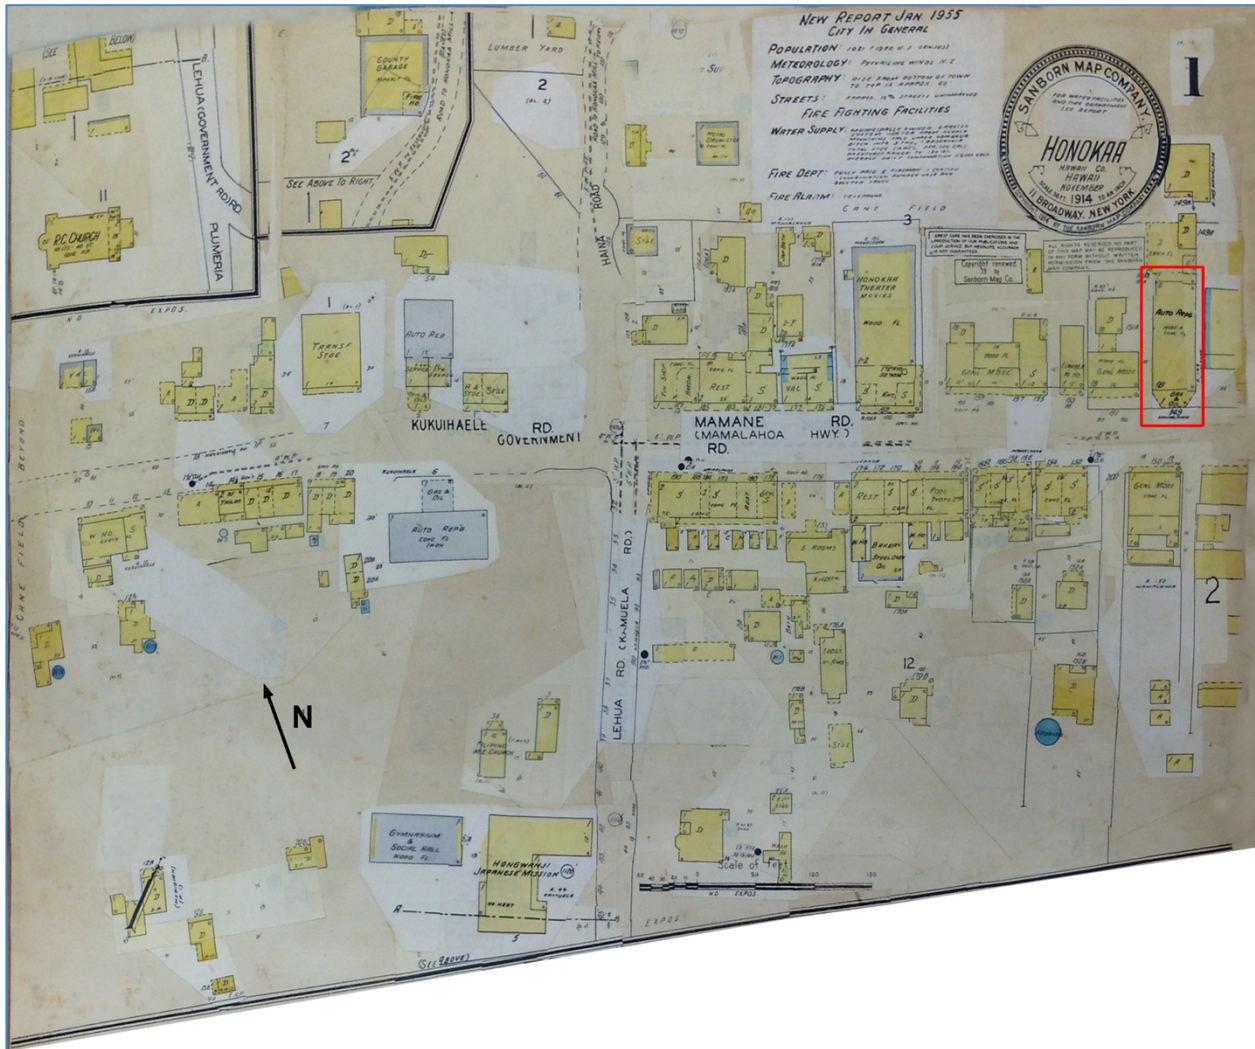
NEW REPORT JAN 1955
CITY IN GENERAL
POPULATION
METEOROLOGY
TOPOGRAPHY
STREETS
FIRE FIGHTING FACILITIES
WATER SUPPLY
FIRE DEPT
FIRE ALARM

SANBORN MAP COMPANY
HONOKAA
HAWAII CO.
HAWAII
NOVEMBER
1914
11 BROADWAY, NEW YORK

1

(SEE BELOW)
LEHUA (GOVERNMENT RD.) RD
PLUMERIA
R.C. CHURCH
11
COUNTY GARAGE
2
LUMBER YARD
2
SEE ABOVE TO RIGHT
HAINA ROAD
CANE FIELD
3
HONOKAA THEATER MOVIES
Copyright renewed 19 by Sanborn Map Co.
AUTO REP'G
149
1
TRANSF STGE.
AUTO REP
KUKUIHAELE RD.
GOVERNMENT RD.
MAMANE RD.
(MAMALAHOA HWY.)
REST
GEN'L MDSE
GEN'L MDSE
GEN'L MDSE
7
6
AUTO REP'G
CANE FIELD
BEYOND
LEHUA RD. (KAMUELA RD.)
REST
5 ROOMS
BAKERY
12
2
N
GYMNASIUM & SOCIAL HALL
HONGWANJI JAPANESE MISSION
Scale of feet
NO EXPOS
5
(SEE ABOVE)